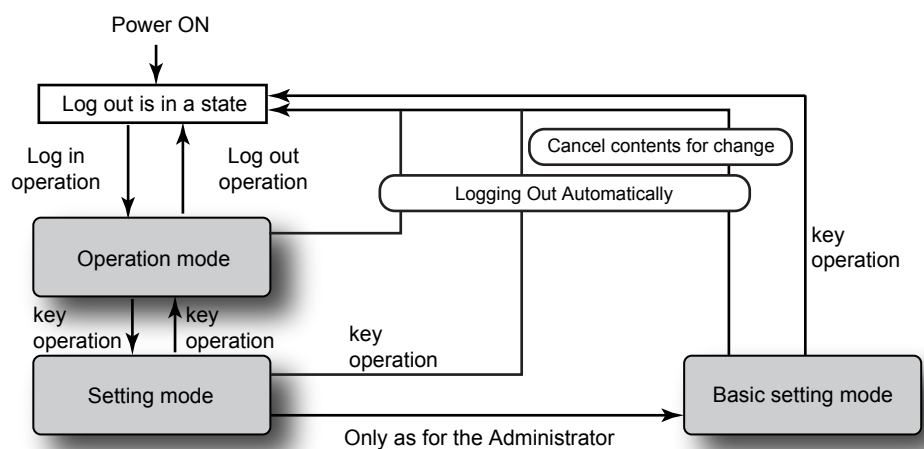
Power ON

Log out is in a state

Log in operation

Log out operation

Cancel contents for change

Logging Out Automatically

key operation

Operation mode

key operation

key operation

key operation

Setting mode

Basic setting mode

Only as for the Administrator